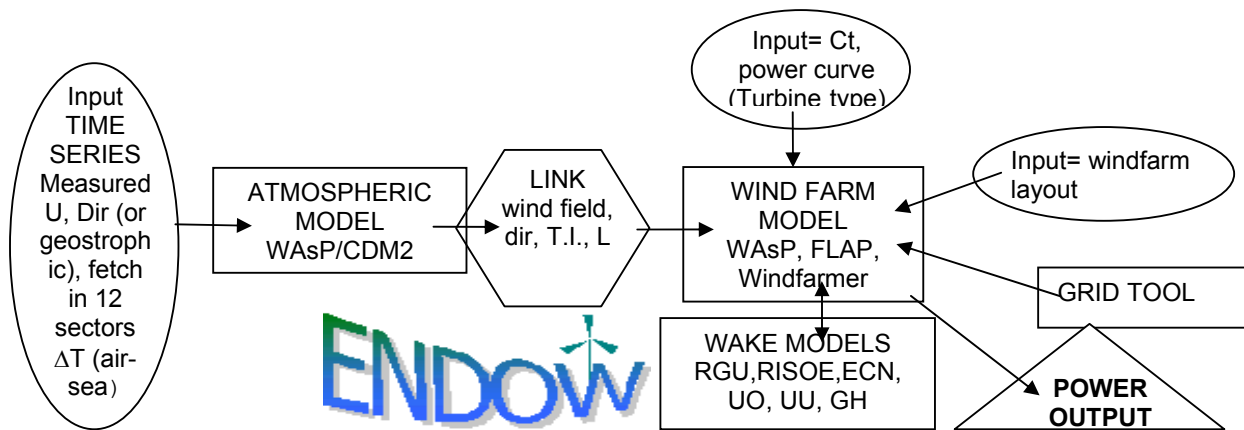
Input TIME SERIES Measured U, Dir (or geostrophic), fetch in 12 sectors $\Delta$T (air-sea)

ATMOSPHERIC MODEL WAsP/CDM2

LINK wind field, dir, T.I., L

Input= Ct, power curve (Turbine type)

WIND FARM MODEL WAsP, FLAP, Windfarmer

Input= windfarm layout

GRID TOOL

WAKE MODELS RGU,RISOE,ECN, UO, UU, GH

POWER OUTPUT

ENDOW